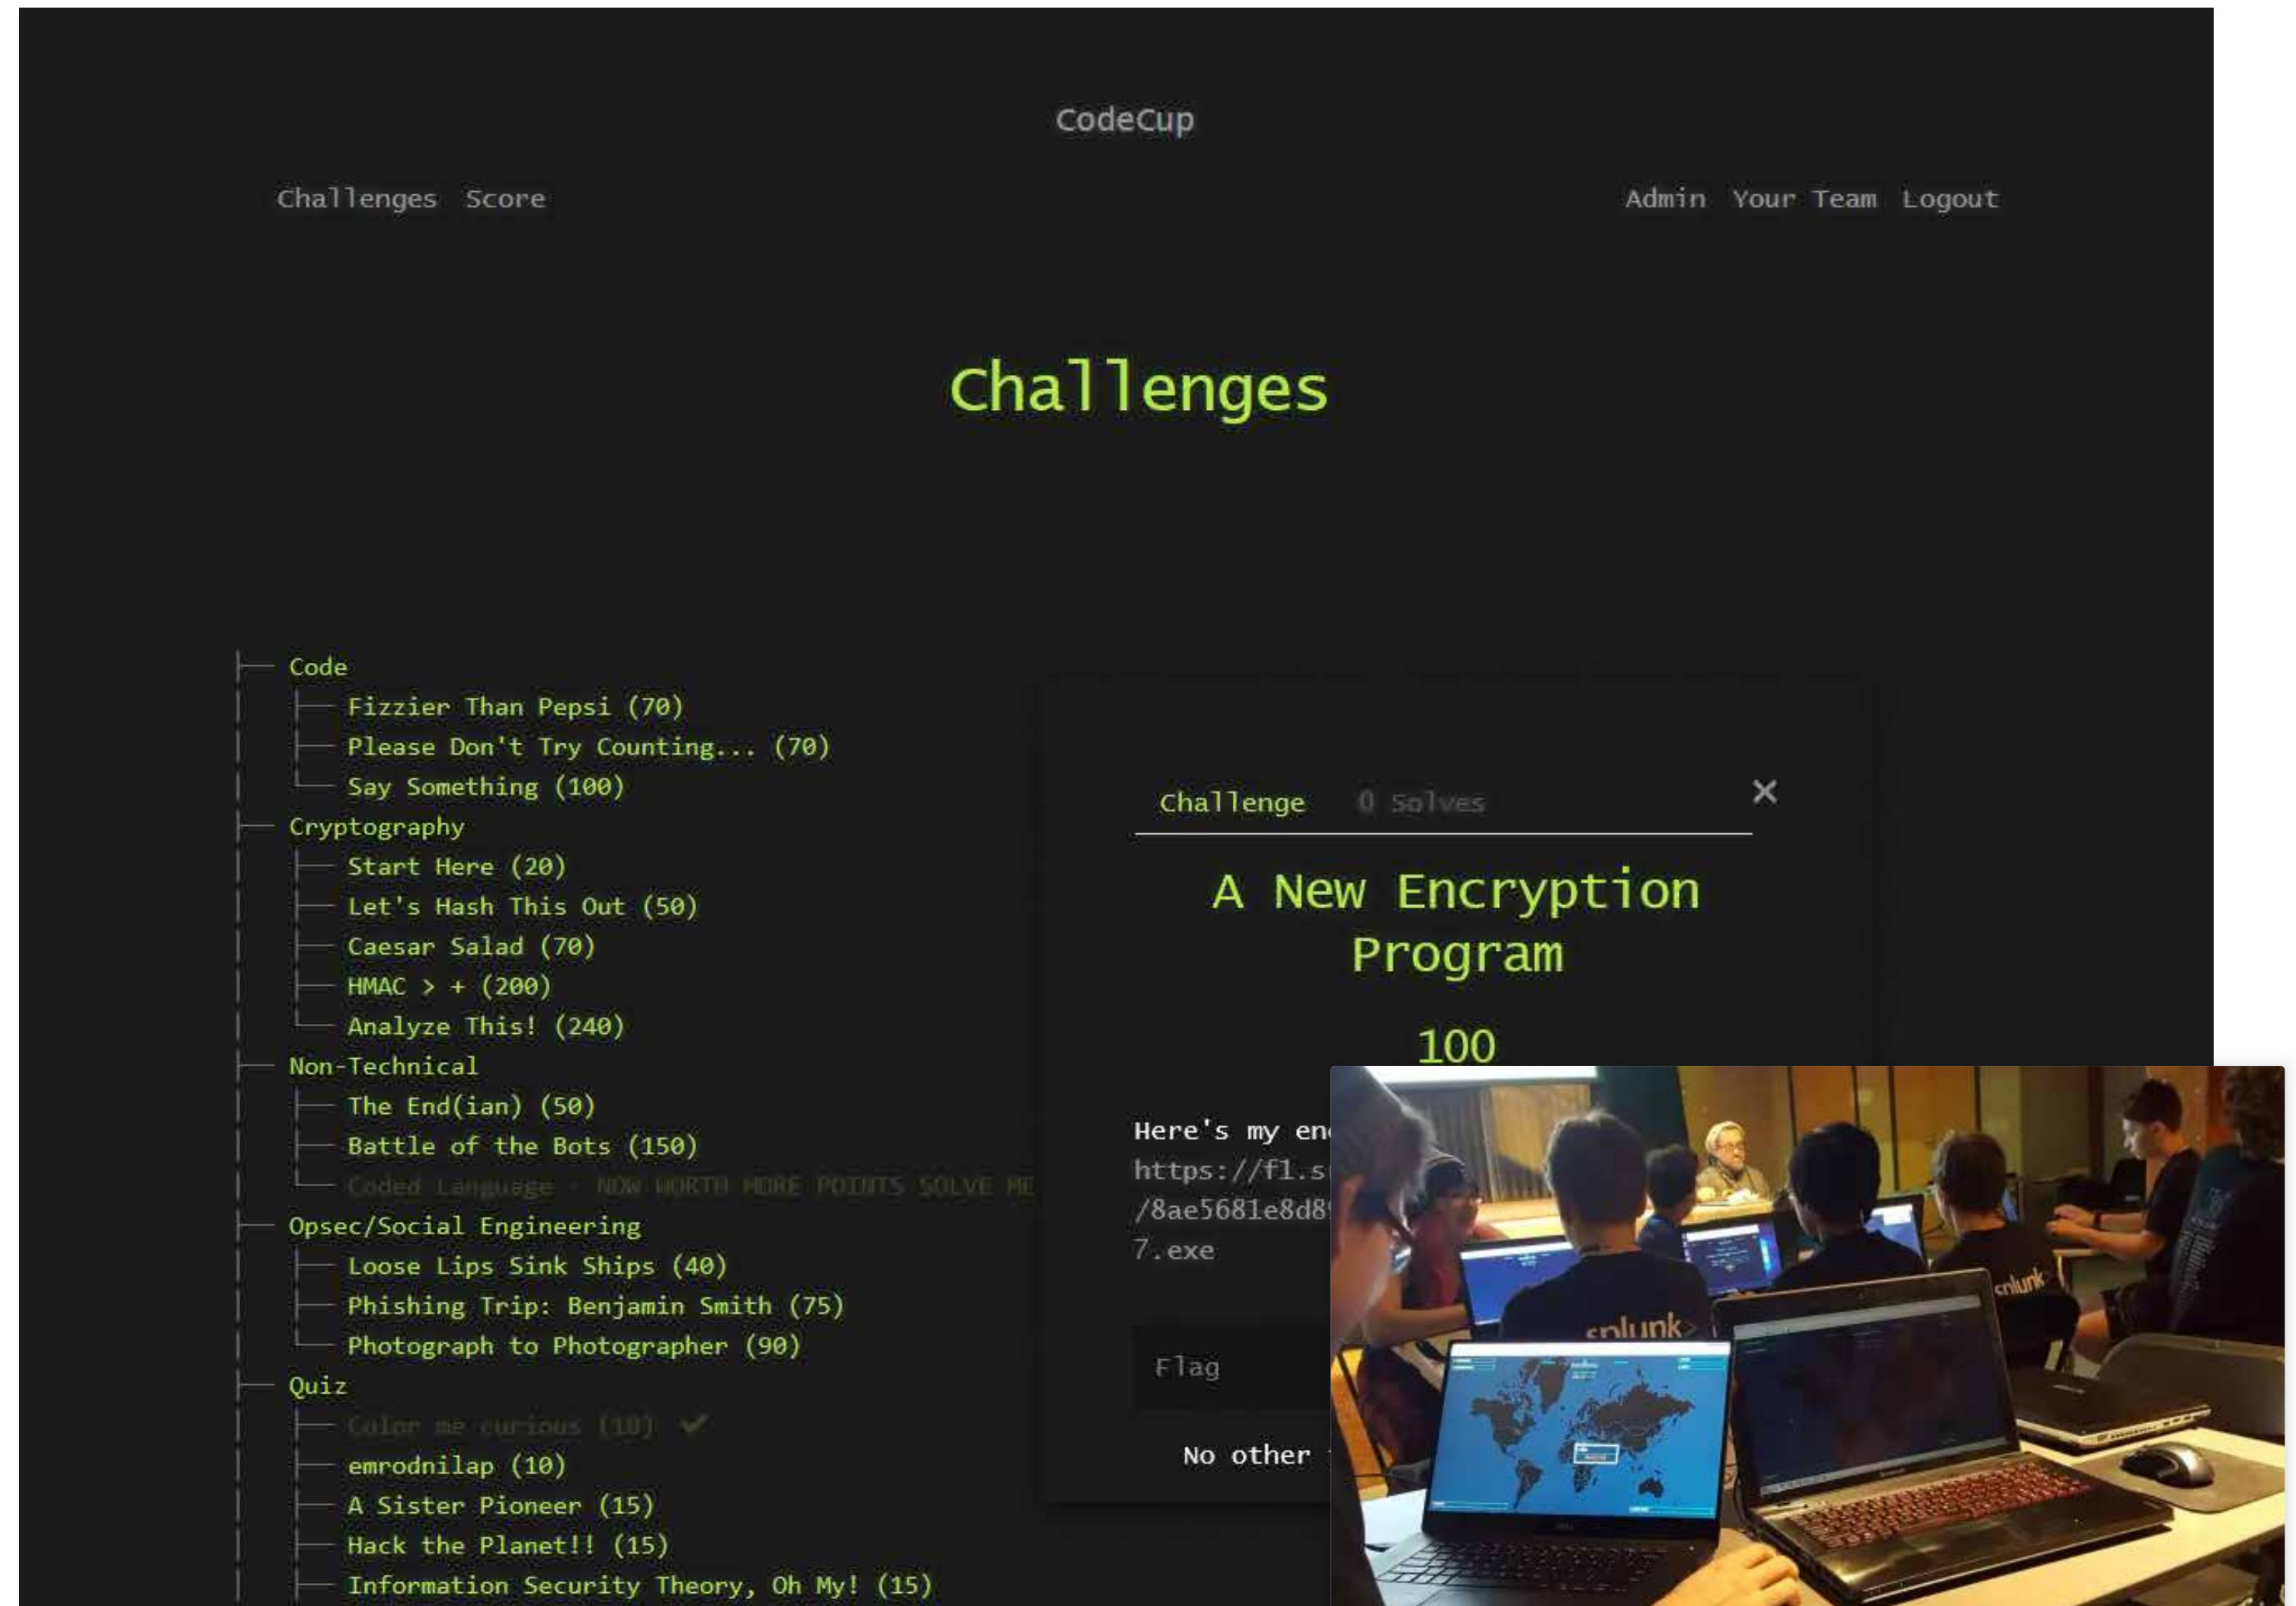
CodeCup

Challenges Score

Admin Your Team Logout

Challenges

├── Code
│ ├── Fizzier Than Pepsi (70)
│ ├── Please Don't Try Counting... (70)
│ └── Say Something (100)
├── Cryptography
│ ├── Start Here (20)
│ ├── Let's Hash This Out (50)
│ ├── Caesar Salad (70)
│ ├── HMAC > + (200)
│ └── Analyze This! (240)
├── Non-Technical
│ ├── The End(ian) (50)
│ ├── Battle of the Bots (150)
│ └── Coded Language - NOW WORTH MORE POINTS SOLVE ME
├── Opsec/Social Engineering
│ ├── Loose Lips Sink Ships (40)
│ ├── Phishing Trip: Benjamin Smith (75)
│ └── Photograph to Photographer (90)
├── Quiz
│ ├── Color me curious (10) ✔
│ ├── emrodnilap (10)
│ ├── A Sister Pioneer (15)
│ ├── Hack the Planet!! (15)
│ ├── Information Security Theory, Oh My! (15)

Challenge 0 Solves ×

A New Encryption Program

100

Here's my en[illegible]
https://f1.s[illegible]
/8ae5681e8d8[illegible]
7.exe

Flag

No other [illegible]

splunk>
splunk